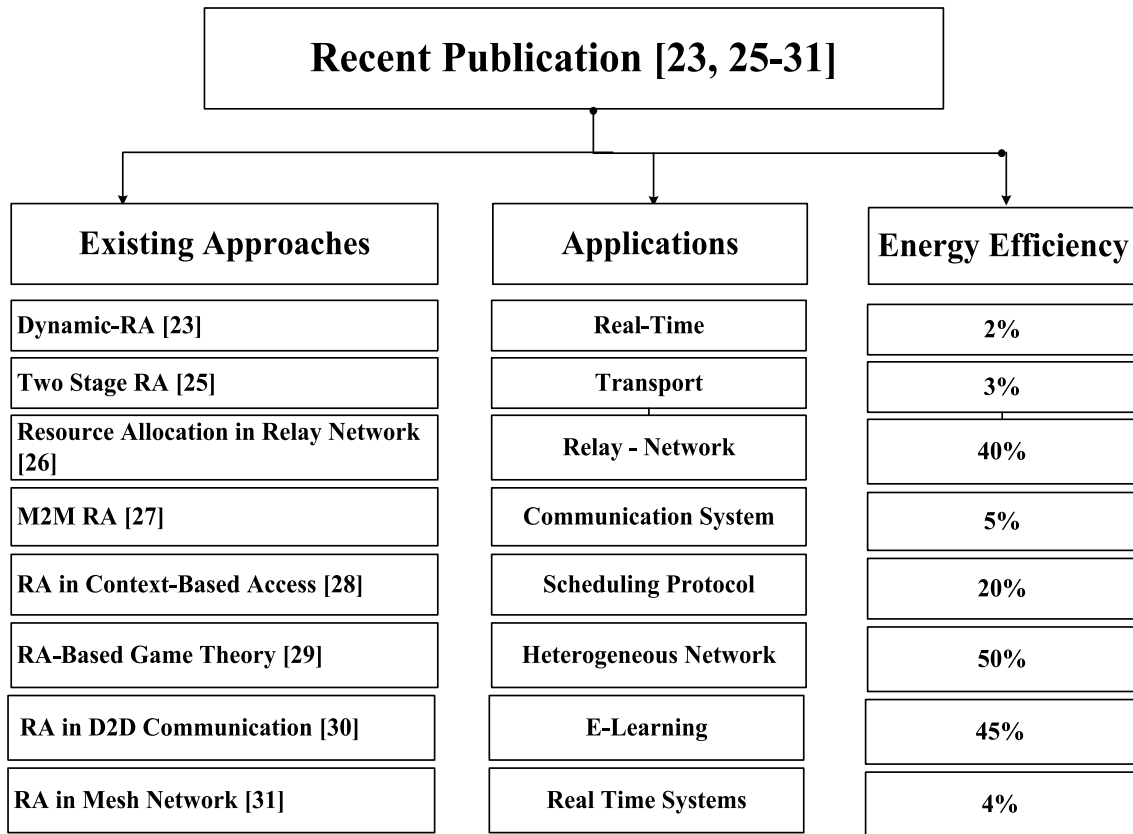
Recent Publication [23, 25-31]

| Existing Approaches | Applications | Energy Efficiency |
|---|---|---|
| Dynamic-RA [23] | Real-Time | 2% |
| Two Stage RA [25] | Transport | 3% |
| Resource Allocation in Relay Network [26] | Relay - Network | 40% |
| M2M RA [27] | Communication System | 5% |
| RA in Context-Based Access [28] | Scheduling Protocol | 20% |
| RA-Based Game Theory [29] | Heterogeneous Network | 50% |
| RA in D2D Communication [30] | E-Learning | 45% |
| RA in Mesh Network [31] | Real Time Systems | 4% |